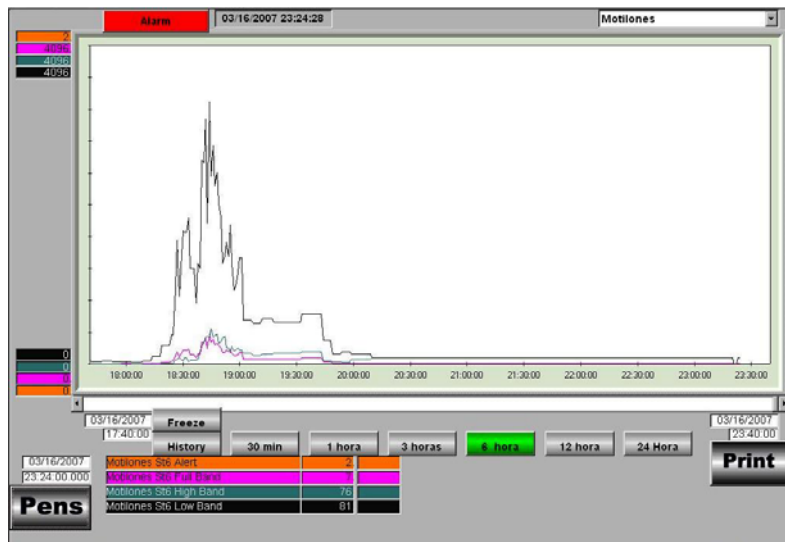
Alarm
03/16/2007 23:24:28
Motilones

2
4096
4096
4096

0
0
0
0

18:00:00
18:30:00
19:00:00
19:30:00
20:00:00
20:30:00
21:00:00
21:30:00
22:00:00
22:30:00
23:00:00
23:30:00

03/16/2007
17:40:00
Freeze
History
30 min
1 hora
3 horas
6 hora
12 hora
24 Hora
03/16/2007
23:40:00
Print

03/16/2007
23:24:00.000
Pens

| Motilones St6 Alert | 2 | |
|---|---|---|
| Motilones St6 Full Band | 1 | |
| Motilones St6 High Band | 76 | |
| Motilones St6 Low Band | 81 | |